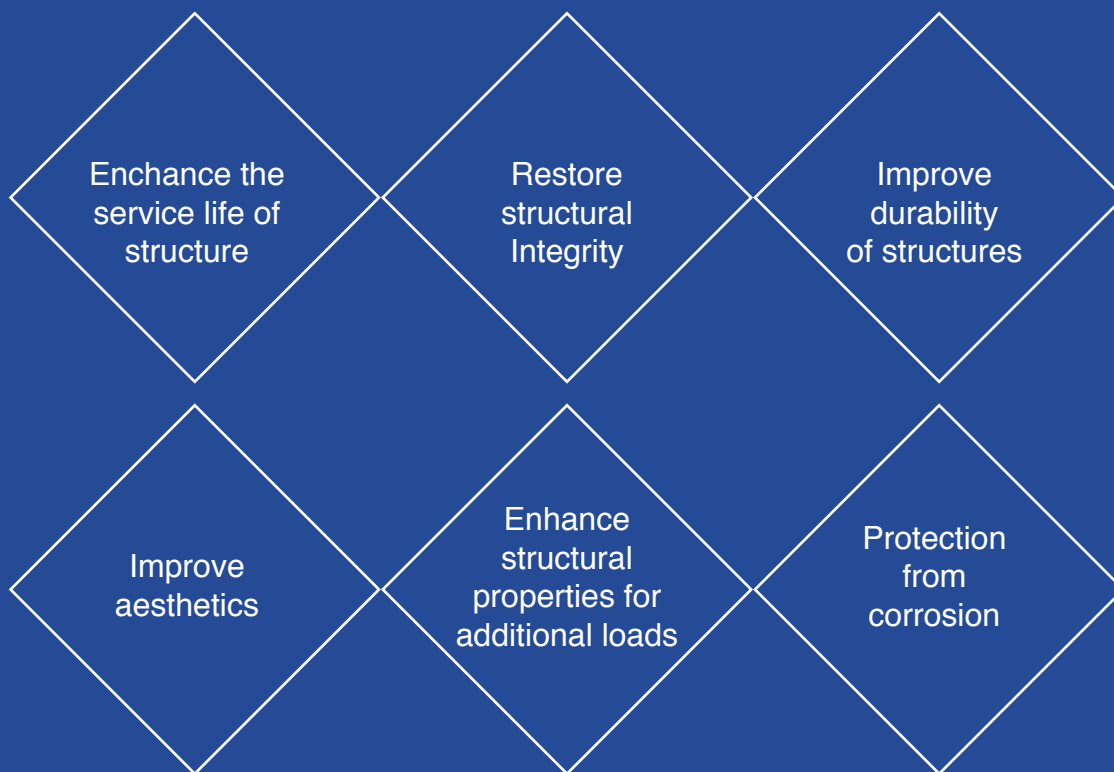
Enchance the service life of structure

Restore structural Integrity

Improve durability of structures

Improve aesthetics

Enhance structural properties for additional loads

Protection from corrosion